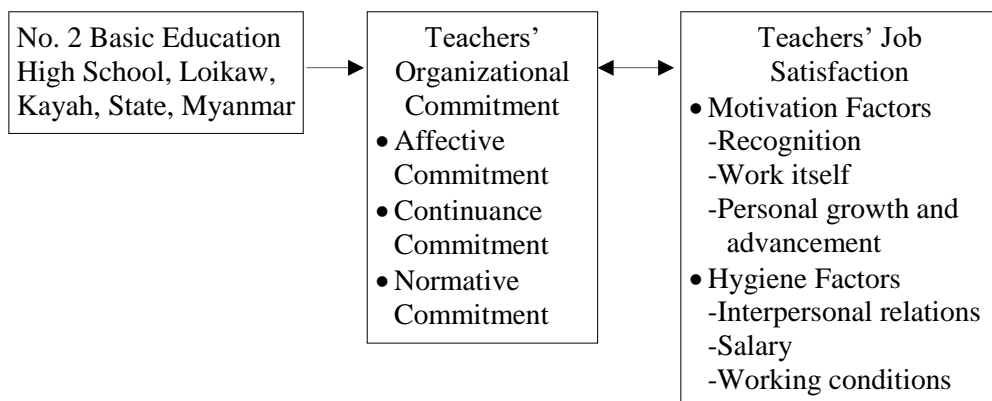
No. 2 Basic Education High School, Loikaw, Kayah, State, Myanmar

Teachers' Organizational Commitment
• Affective Commitment
• Continuance Commitment
• Normative Commitment

Teachers' Job Satisfaction
• Motivation Factors
-Recognition
-Work itself
-Personal growth and advancement
• Hygiene Factors
-Interpersonal relations
-Salary
-Working conditions